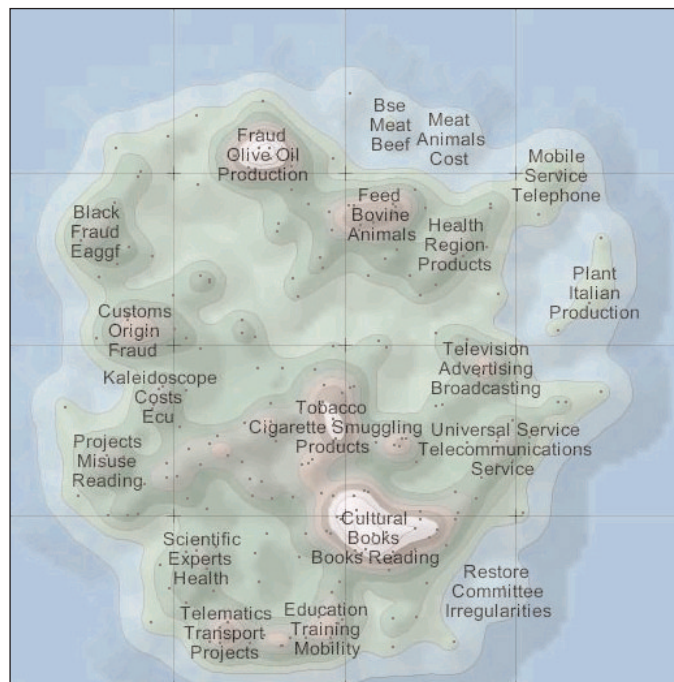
Bse
Meat
Beef

Meat
Animals
Cost

Fraud
Olive Oil
Production

Mobile
Service
Telephone

Feed
Bovine
Animals

Black
Fraud
Eaggf

Health
Region
Products

Plant
Italian
Production

Customs
Origin
Fraud

Television
Advertising
Broadcasting

Kaleidoscope
Costs
Ecu

Tobacco
Cigarette Smuggling
Products

Universal Service
Telecommunications
Service

Projects
Misuse
Reading

Cultural
Books
Books Reading

Scientific
Experts
Health

Restore
Committee
Irregularities

Telematics
Transport
Projects

Education
Training
Mobility